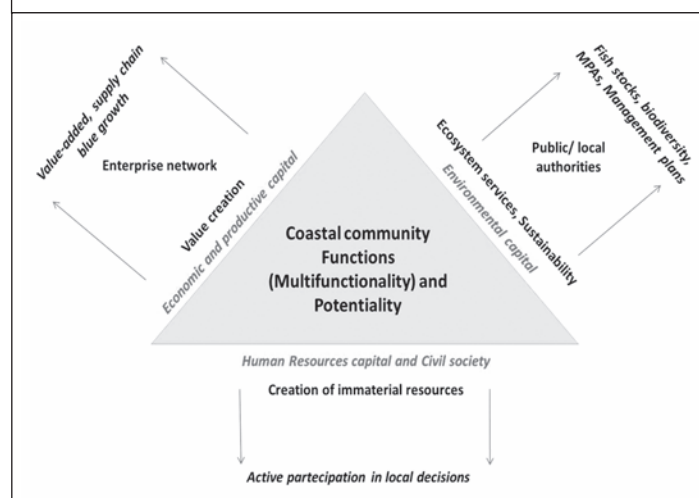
Value-added, supply chain
blue growth

Enterprise network

Value creation
Economic and productive capital

Coastal community
Functions
(Multifunctionality) and
Potentiality

Fish stocks, biodiversity,
MPAs, Management plans

Public/ local
authorities

Ecosystem services, Sustainability
Environmental capital

Human Resources capital and Civil society

Creation of immaterial resources

Active partecipation in local decisions